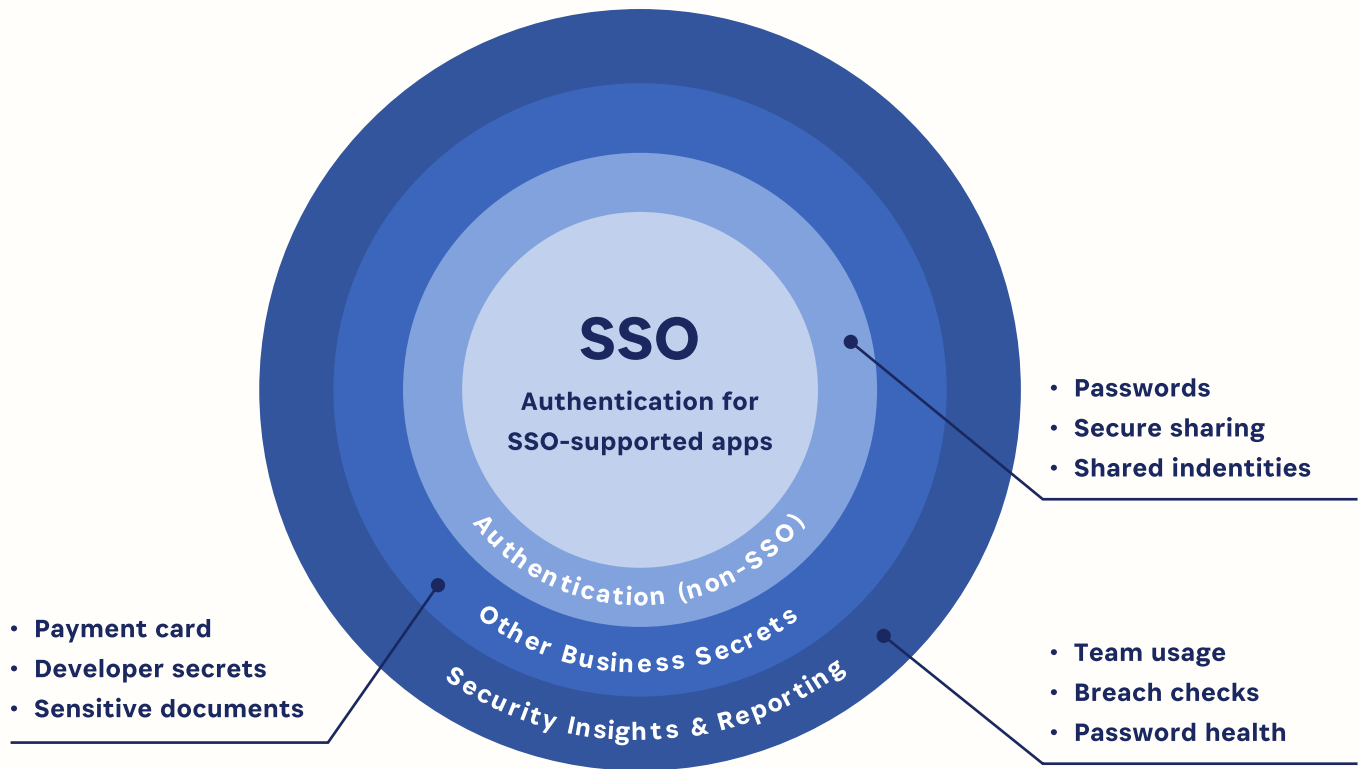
SSO

Authentication for SSO-supported apps

Authentication (non-SSO)

Other Business Secrets

Security Insights & Reporting

• Passwords
• Secure sharing
• Shared indentities

• Payment card
• Developer secrets
• Sensitive documents

• Team usage
• Breach checks
• Password health